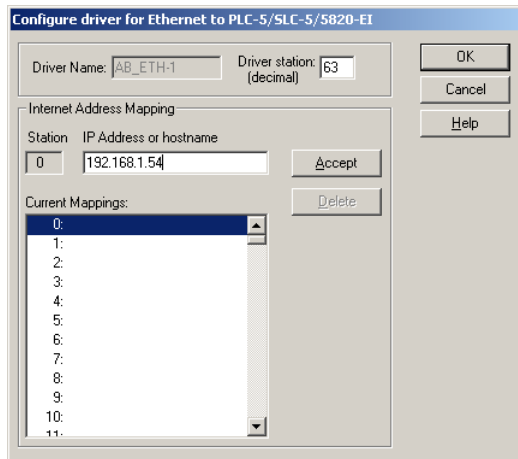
Configure driver for Ethernet to PLC-5/SLC-5/5820-EI

Driver Name: AB_ETH-1

Driver station: (decimal) 63

OK

Cancel

Help

Internet Address Mapping

Station 0

IP Address or hostname 192.168.1.54

Accept

Delete

Current Mappings:

0:
1:
2:
3:
4:
5:
6:
7:
8:
9:
10:
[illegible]